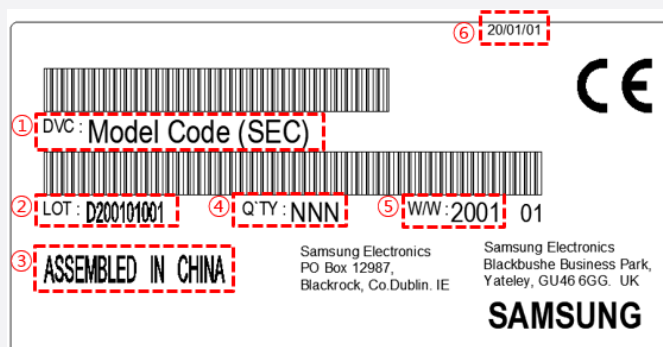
⑥ 20/01/01

CE

① DVC : Model Code (SEC)

② LOT : D200101001

④ Q'TY : NNN

⑤ W/W : 2001 01

③ ASSEMBLED IN CHINA

Samsung Electronics
PO Box 12987,
Blackrock, Co.Dublin. IE

Samsung Electronics
Blackbushe Business Park,
Yateley, GU46 6GG. UK

SAMSUNG